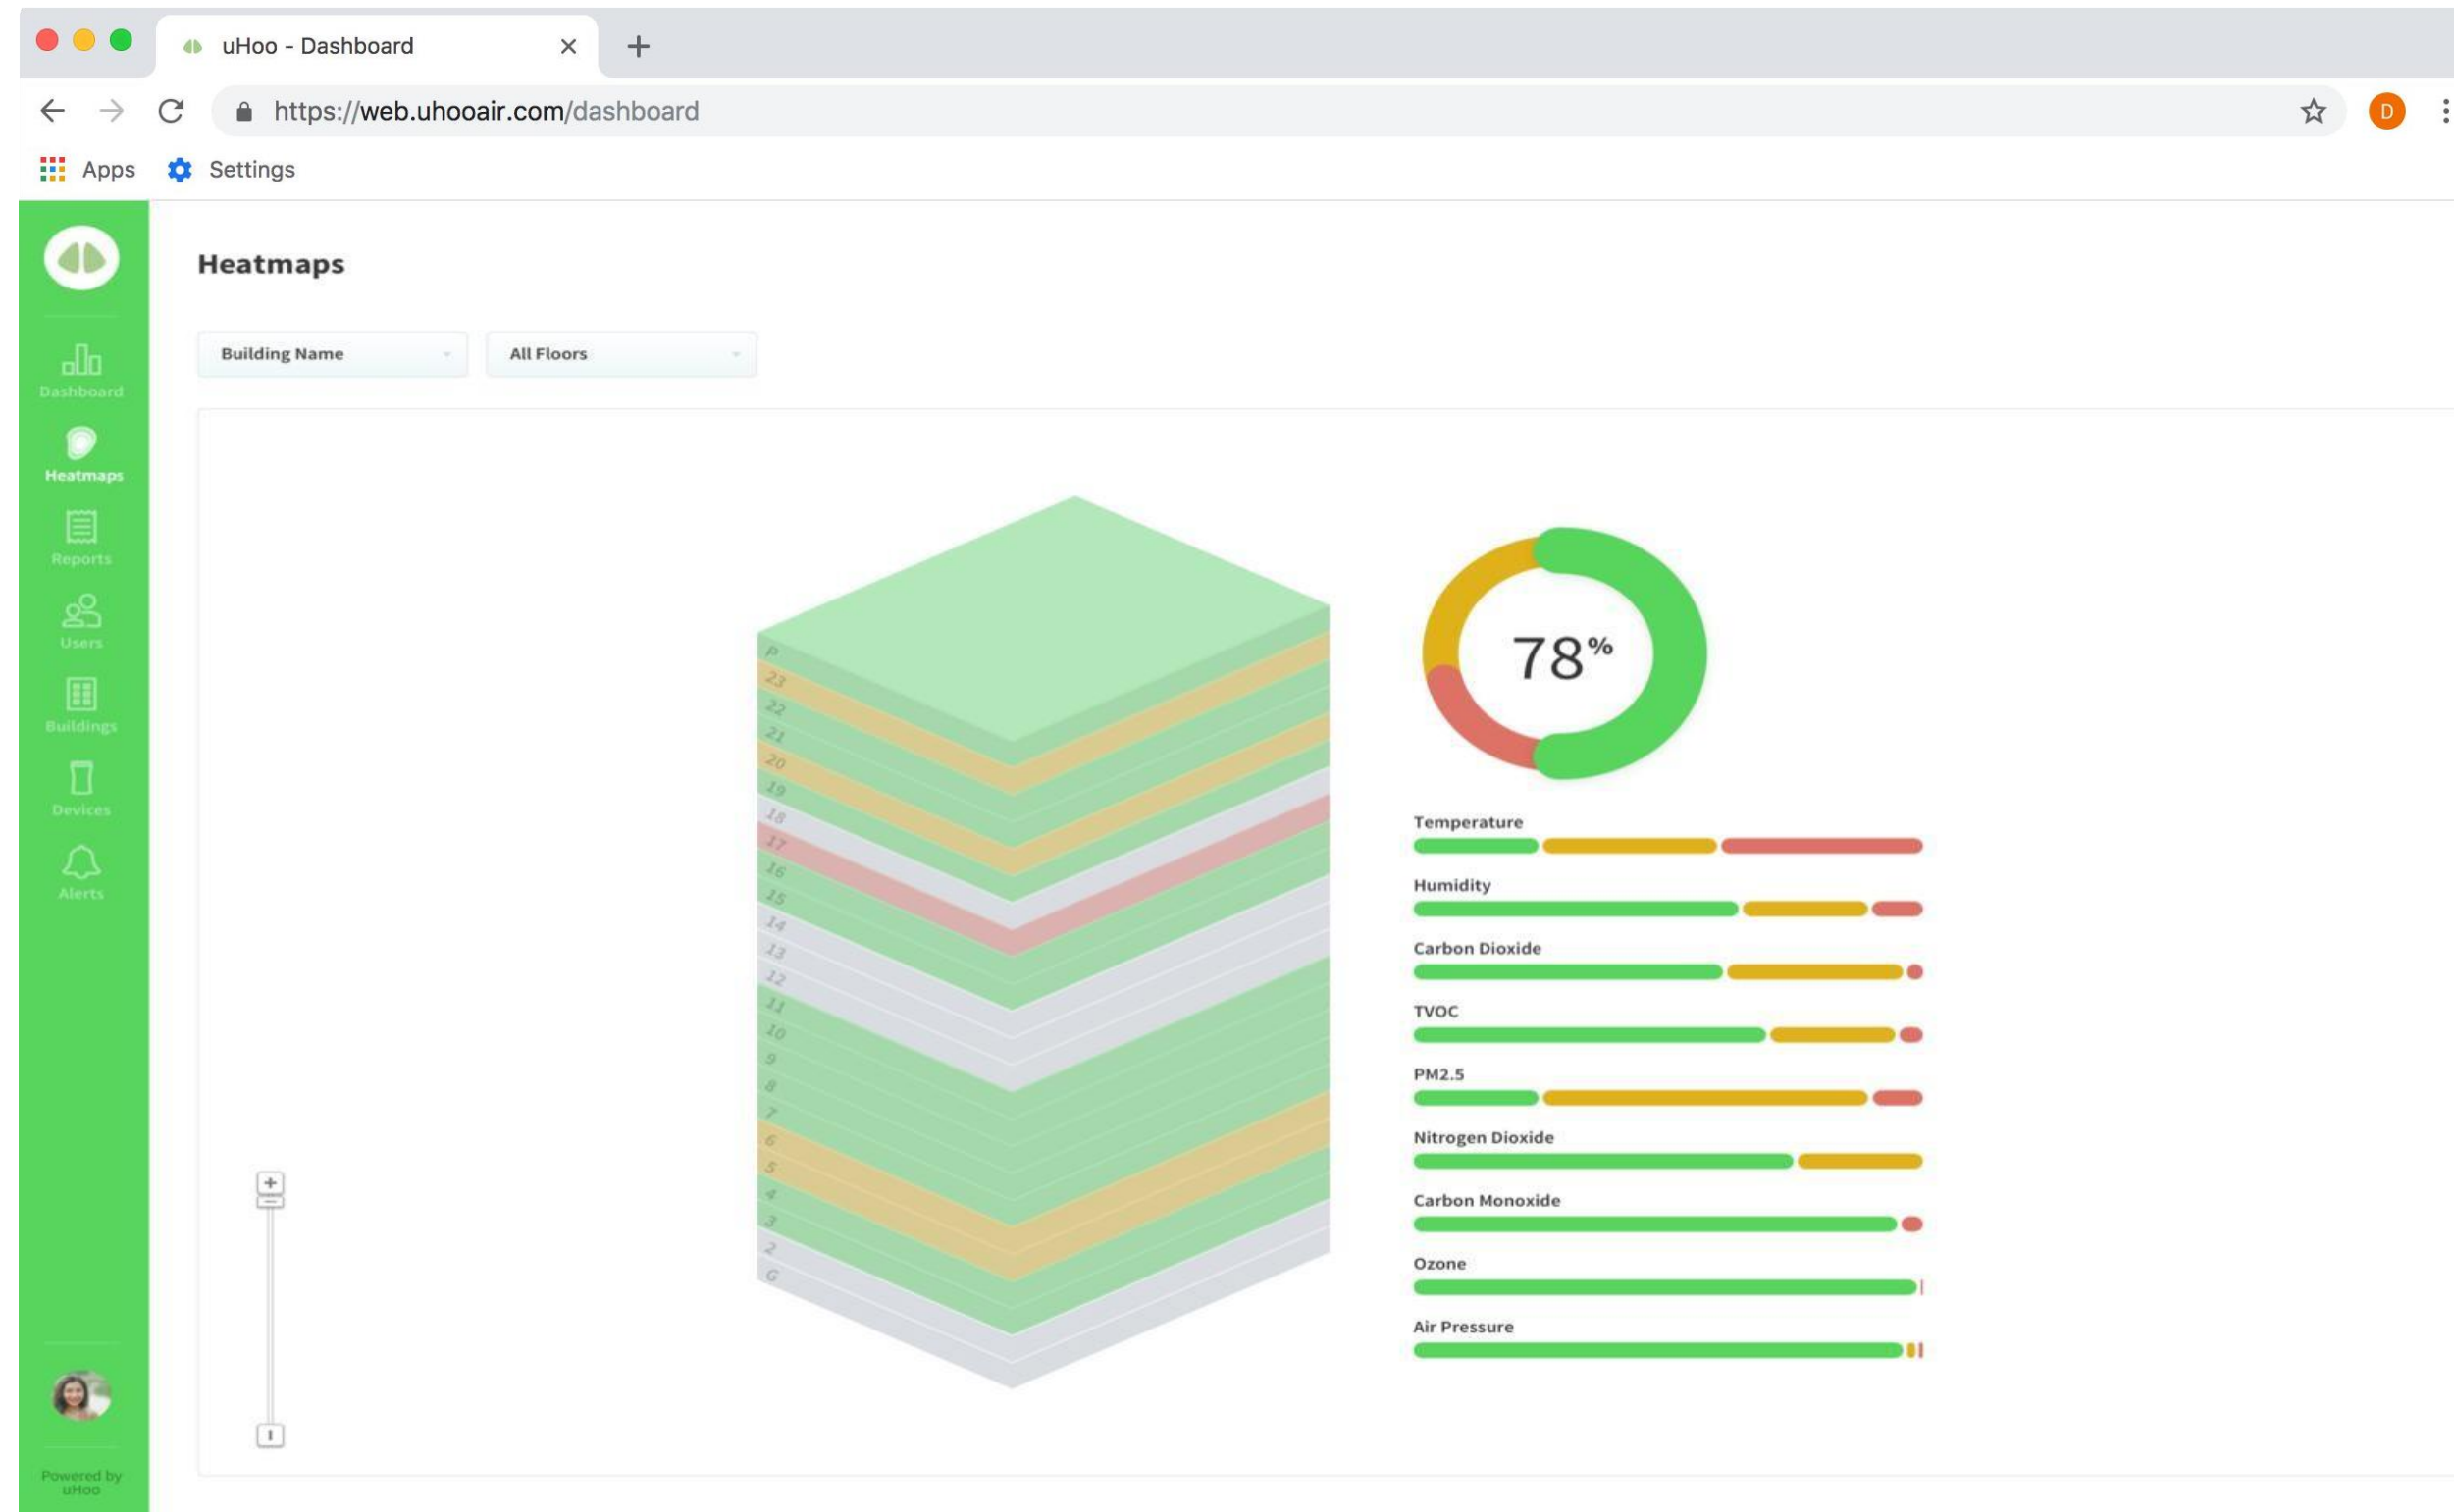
uHoo - Dashboard

https://web.uhooair.com/dashboard

D

Apps Settings

Dashboard
Heatmaps
Reports
Users
Buildings
Devices
Alerts

Powered by uHoo

Heatmaps

Building Name
All Floors

P
23
22
21
20
19
18
17
16
15
14
13
12
11
10
9
8
7
6
5
4
3
2
G

78%

Temperature
Humidity
Carbon Dioxide
TVOC
PM2.5
Nitrogen Dioxide
Carbon Monoxide
Ozone
Air Pressure